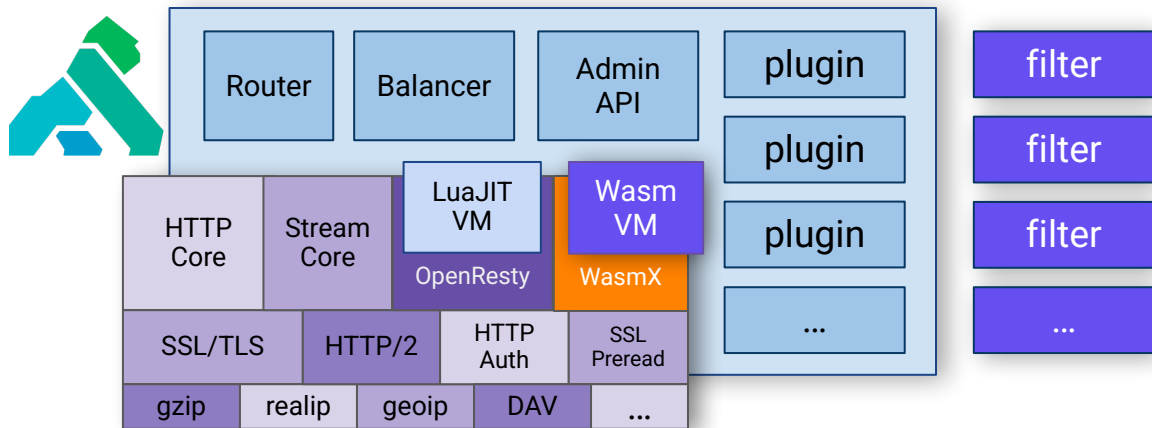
Router

Balancer

Admin API

plugin

plugin

plugin

...

filter

filter

filter

...

HTTP Core

Stream Core

LuaJIT VM

OpenResty

Wasm VM

WasmX

SSL/TLS

HTTP/2

HTTP Auth

SSL Preread

gzip

realip

geoip

DAV

...